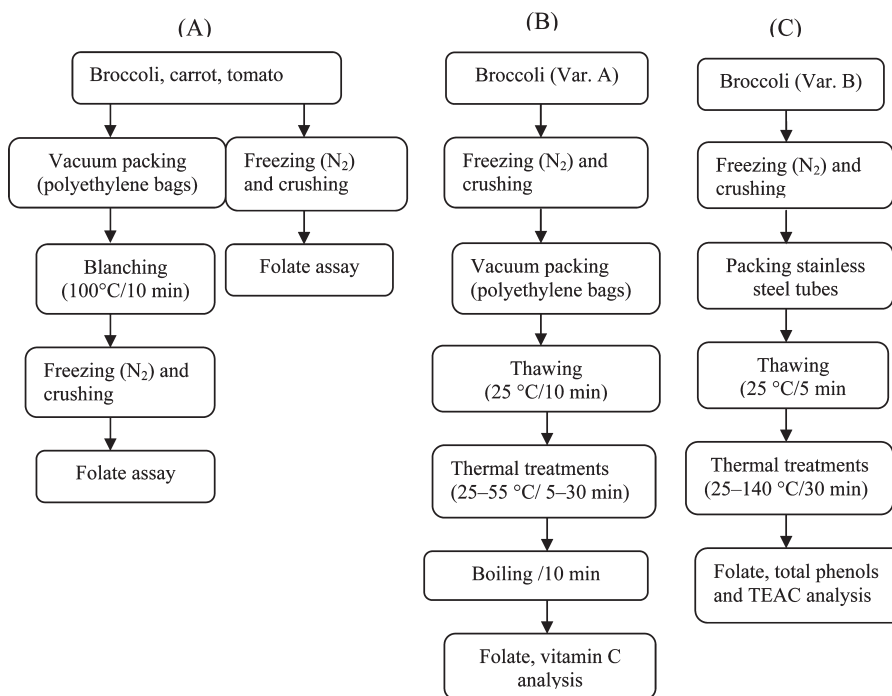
(A)

Broccoli, carrot, tomato

Vacuum packing (polyethylene bags)

Freezing ($N_2$) and crushing

Blanching (100°C/10 min)

Folate assay

Freezing ($N_2$) and crushing

Folate assay

(B)

Broccoli (Var. A)

Freezing ($N_2$) and crushing

Vacuum packing (polyethylene bags)

Thawing (25 °C/10 min)

Thermal treatments (25–55 °C/ 5–30 min)

Boiling /10 min

Folate, vitamin C analysis

(C)

Broccoli (Var. B)

Freezing ($N_2$) and crushing

Packing stainless steel tubes

Thawing (25 °C/5 min

Thermal treatments (25–140 °C/30 min)

Folate, total phenols and TEAC analysis